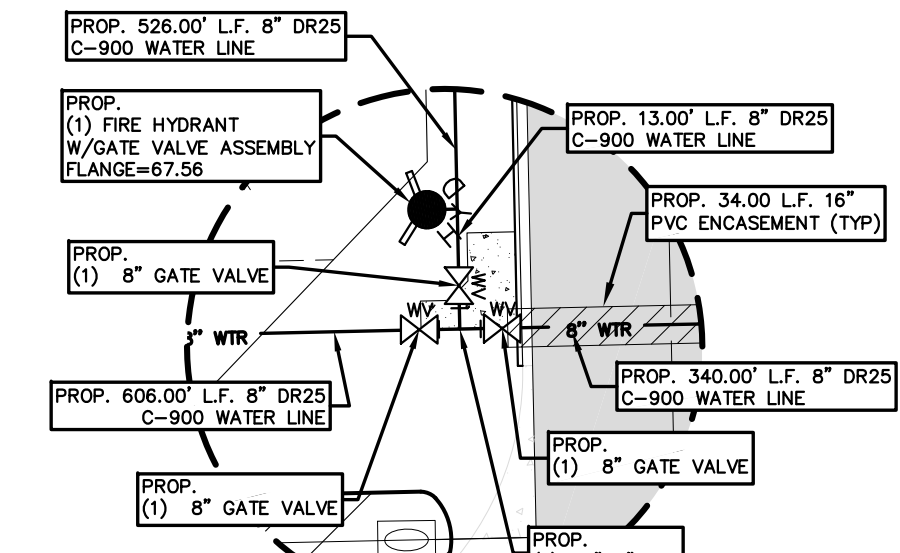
PROP. 526.00' L.F. 8" DR25
C-900 WATER LINE

PROP.
(1) FIRE HYDRANT
W/GATE VALVE ASSEMBLY
FLANGE=67.56

PROP. 13.00' L.F. 8" DR25
C-900 WATER LINE

PROP. 34.00 L.F. 16"
PVC ENCASEMENT (TYP)

PROP.
(1) 8" GATE VALVE

WV WV

3" WTR

8" WTR

PROP. 340.00' L.F. 8" DR25
C-900 WATER LINE

PROP. 606.00' L.F. 8" DR25
C-900 WATER LINE

PROP.
(1) 8" GATE VALVE

PROP.
(1) 8" GATE VALVE

PROP.
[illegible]